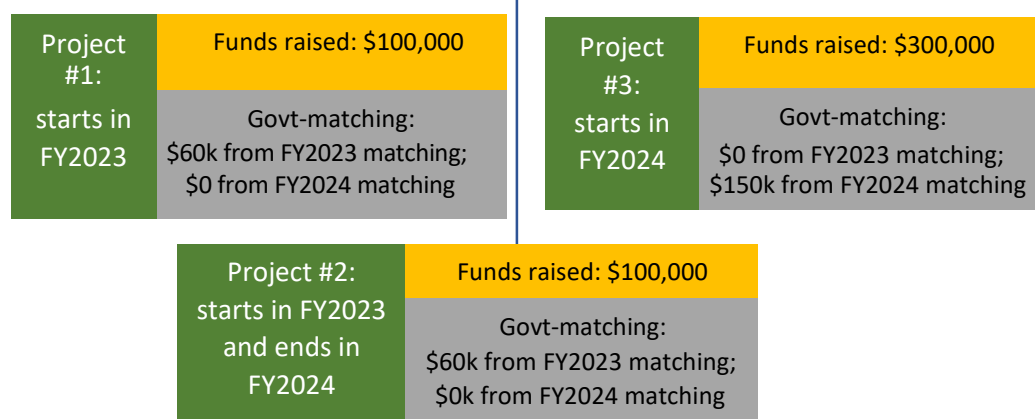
Project #1: starts in FY2023

Funds raised: \$100,000

Govt-matching: \$60k from FY2023 matching; \$0 from FY2024 matching

Project #3: starts in FY2024

Funds raised: \$300,000

Govt-matching: \$0 from FY2023 matching; \$150k from FY2024 matching

Project #2: starts in FY2023 and ends in FY2024

Funds raised: \$100,000

Govt-matching: \$60k from FY2023 matching; \$0k from FY2024 matching